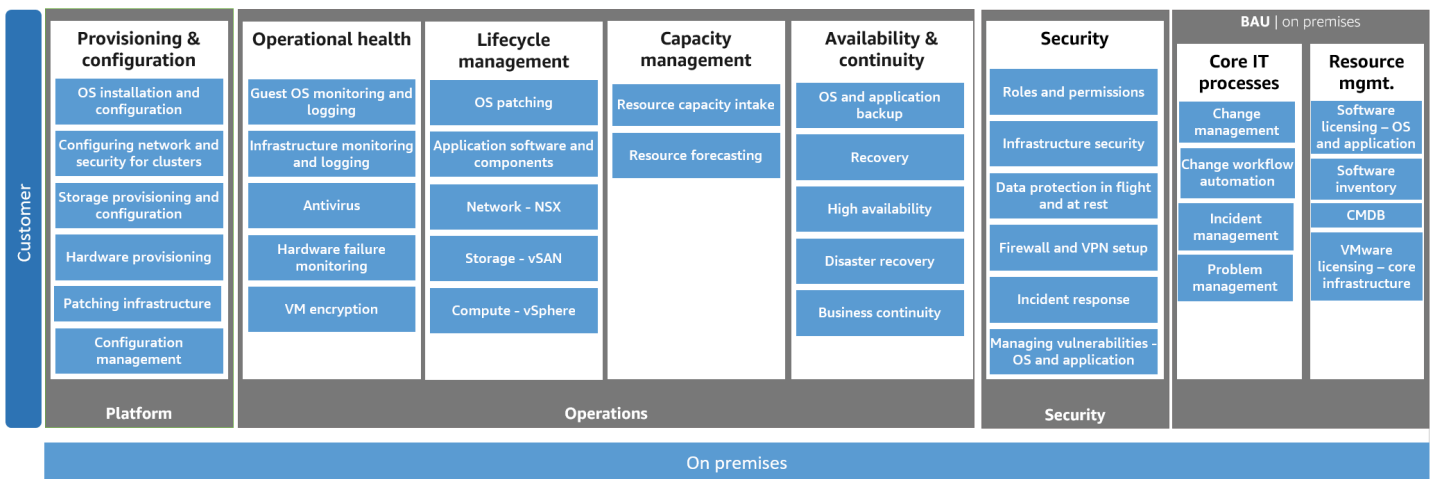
Customer

Provisioning & configuration
OS installation and configuration
Configuring network and security for clusters
Storage provisioning and configuration
Hardware provisioning
Patching infrastructure
Configuration management
Platform

Operational health
Guest OS monitoring and logging
Infrastructure monitoring and logging
Antivirus
Hardware failure monitoring
VM encryption

Lifecycle management
OS patching
Application software and components
Network - NSX
Storage - vSAN
Compute - vSphere

Capacity management
Resource capacity intake
Resource forecasting

Availability & continuity
OS and application backup
Recovery
High availability
Disaster recovery
Business continuity

Operations

Security
Roles and permissions
Infrastructure security
Data protection in flight and at rest
Firewall and VPN setup
Incident response
Managing vulnerabilities - OS and application
Security

BAU | on premises

Core IT processes
Change management
Change workflow automation
Incident management
Problem management

Resource mgmt.
Software licensing – OS and application
Software inventory
CMDB
VMware licensing – core infrastructure

On premises